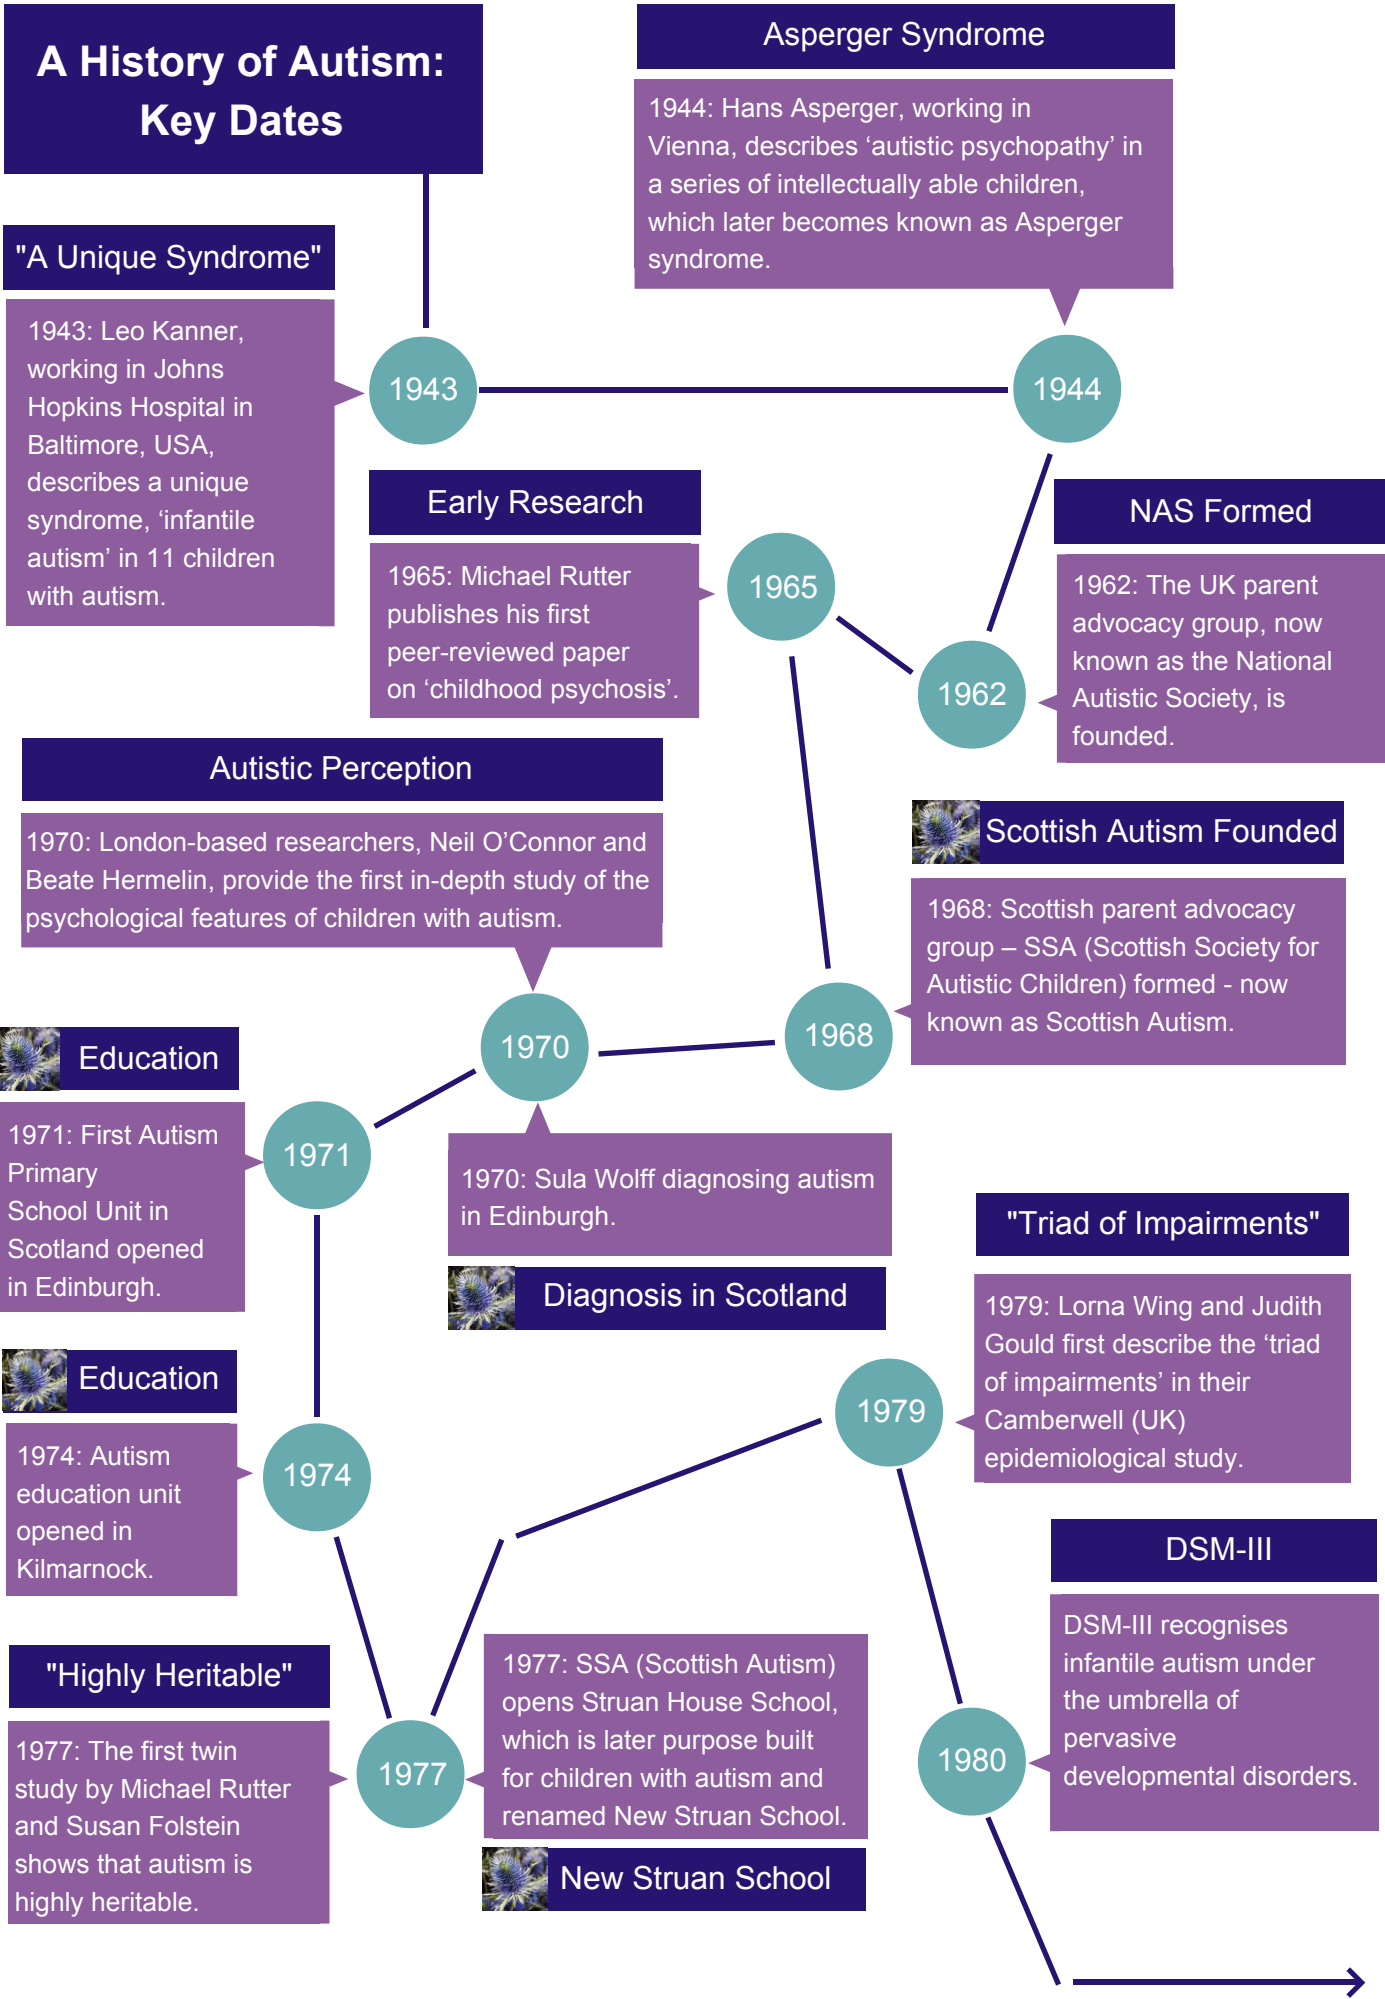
A History of Autism: Key Dates

Asperger Syndrome

1944: Hans Asperger, working in Vienna, describes ‘autistic psychopathy’ in a series of intellectually able children, which later becomes known as Asperger syndrome.

"A Unique Syndrome"

1943: Leo Kanner, working in Johns Hopkins Hospital in Baltimore, USA, describes a unique syndrome, ‘infantile autism’ in 11 children with autism.

1943

1944

Early Research

1965: Michael Rutter publishes his first peer-reviewed paper on ‘childhood psychosis’.

1965

NAS Formed

1962: The UK parent advocacy group, now known as the National Autistic Society, is founded.

1962

Autistic Perception

1970: London-based researchers, Neil O’Connor and Beate Hermelin, provide the first in-depth study of the psychological features of children with autism.

Scottish Autism Founded

1968: Scottish parent advocacy group – SSA (Scottish Society for Autistic Children) formed - now known as Scottish Autism.

1970

1968

Education

1971: First Autism Primary School Unit in Scotland opened in Edinburgh.

1971

1970: Sula Wolff diagnosing autism in Edinburgh.

Diagnosis in Scotland

"Triad of Impairments"

1979: Lorna Wing and Judith Gould first describe the ‘triad of impairments’ in their Camberwell (UK) epidemiological study.

Education

1974: Autism education unit opened in Kilmarnock.

1974

1979

DSM-III

DSM-III recognises infantile autism under the umbrella of pervasive developmental disorders.

"Highly Heritable"

1977: The first twin study by Michael Rutter and Susan Folstein shows that autism is highly heritable.

1977

1977: SSA (Scottish Autism) opens Struan House School, which is later purpose built for children with autism and renamed New Struan School.

New Struan School

1980